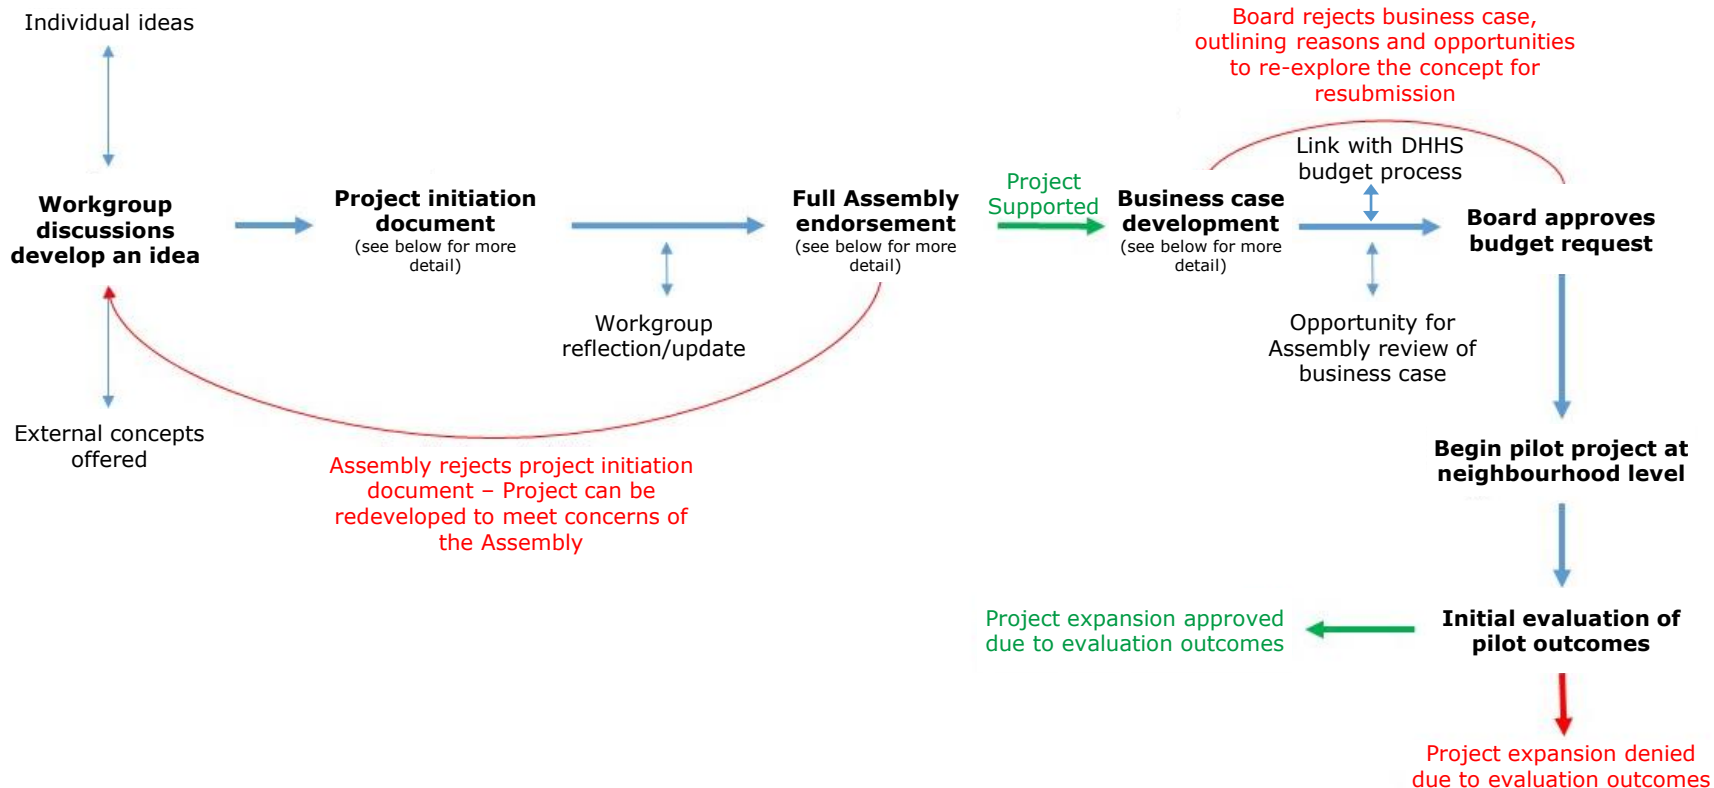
Individual ideas

Workgroup discussions develop an idea

External concepts offered

Project initiation document
(see below for more detail)

Workgroup reflection/update

Full Assembly endorsement
(see below for more detail)

Assembly rejects project initiation document – Project can be redeveloped to meet concerns of the Assembly

Project Supported

Business case development
(see below for more detail)

Board rejects business case, outlining reasons and opportunities to re-explore the concept for resubmission

Link with DHHS budget process

Opportunity for Assembly review of business case

Board approves budget request

Begin pilot project at neighbourhood level

Initial evaluation of pilot outcomes

Project expansion approved due to evaluation outcomes

Project expansion denied due to evaluation outcomes